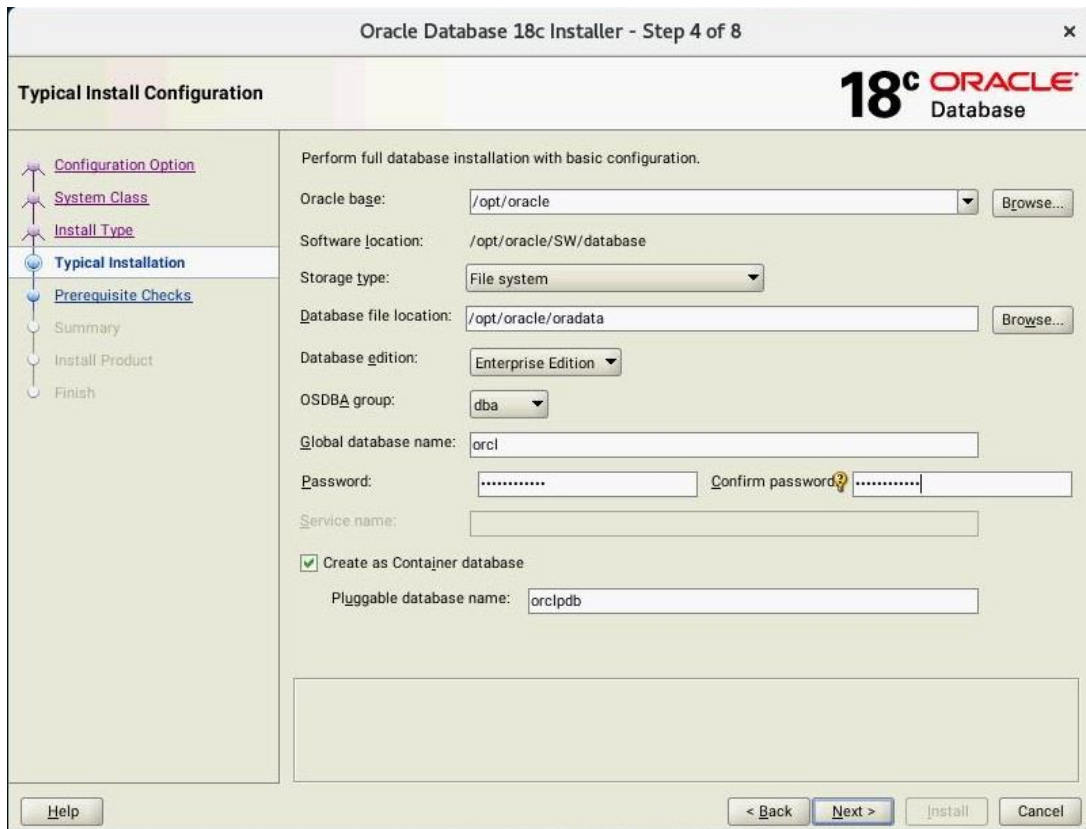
Oracle Database 18c Installer - Step 4 of 8

×

Typical Install Configuration

18c ORACLE Database

Configuration Option
System Class
Install Type
Typical Installation
Prerequisite Checks
Summary
Install Product
Finish

Perform full database installation with basic configuration.

Oracle base: /opt/oracle Browse...

Software location: /opt/oracle/SW/database

Storage type: File system

Database file location: /opt/oracle/oradata Browse...

Database edition: Enterprise Edition

OSDBA group: dba

Global database name: orcl

Password: ············ Confirm password ············

Service name:

Create as Container database

Pluggable database name: orclpdb

Help

< Back Next > Install Cancel